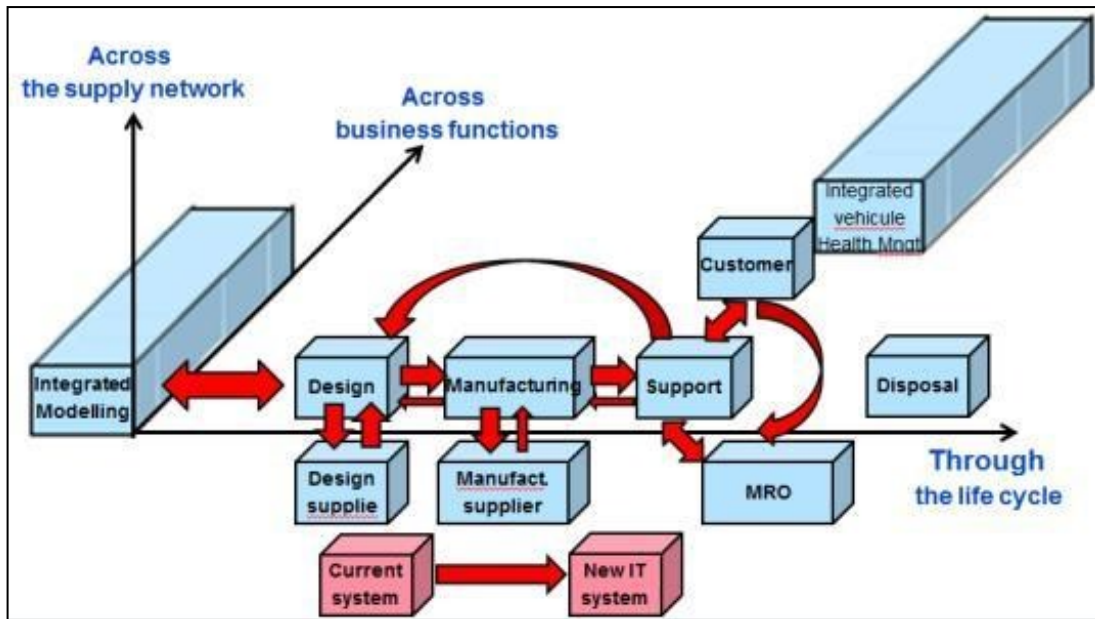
Across
the supply network

Across
business functions

Integrated
vehicule
Health Mngt

Customer

Integrated
Modelling

Design

Manufacturing

Support

Disposal

Design
supplie

Manufact.
supplier

MRO

Through
the life cycle

Current
system

New IT
system